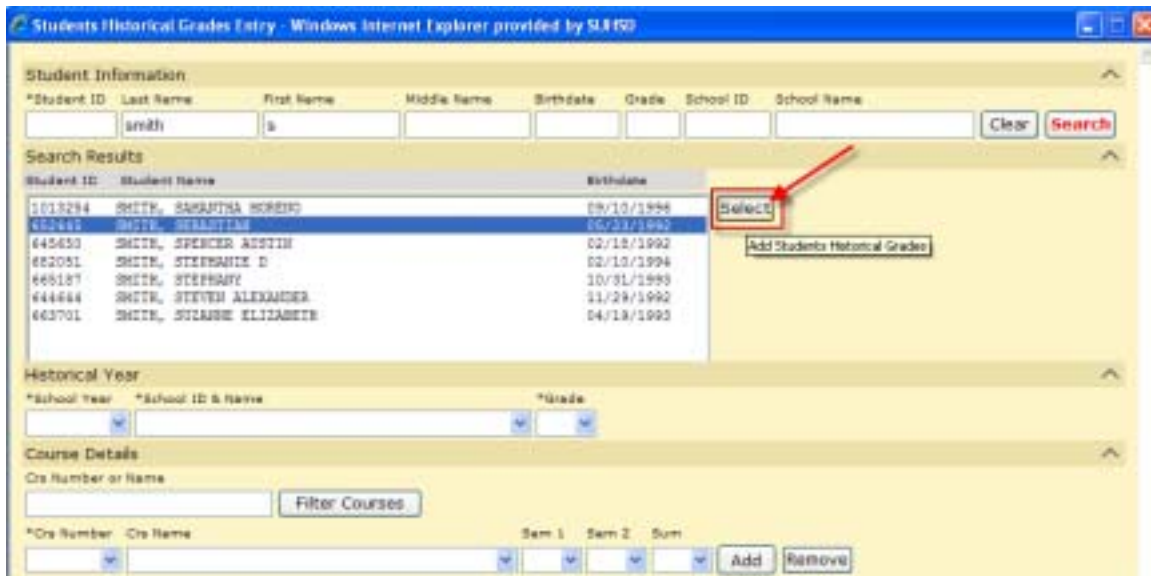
Students Historical Grades Entry - Windows Internet Explorer provided by SUHSD

Student Information

*Student ID Last Name First Name Middle Name Birthdate Grade School ID School Name

smith s

Clear Search

Search Results

| Student ID | Student Name | Birthdate |
|---|---|---|
| 1013294 | SMITH, SAMANTHA MORENO | 09/10/1996 |
| 652445 | SMITH, SEBASTIAN | 05/23/1992 |
| 645650 | SMITH, SPENCER AUSTIN | 02/18/1992 |
| 682051 | SMITH, STEPHANIE D | 02/10/1994 |
| 665187 | SMITH, STEPHANY | 10/31/1993 |
| 644664 | SMITH, STEVEN ALEXANDER | 11/29/1992 |
| 663701 | SMITH, SUZANNE ELIZABETH | 04/19/1993 |

Select

Add Students Historical Grades

Historical Year

*School Year *School ID & Name *Grade

Course Details

Crs Number or Name

Filter Courses

*Crs Number Crs Name Sem 1 Sem 2 Sum

Add Remove